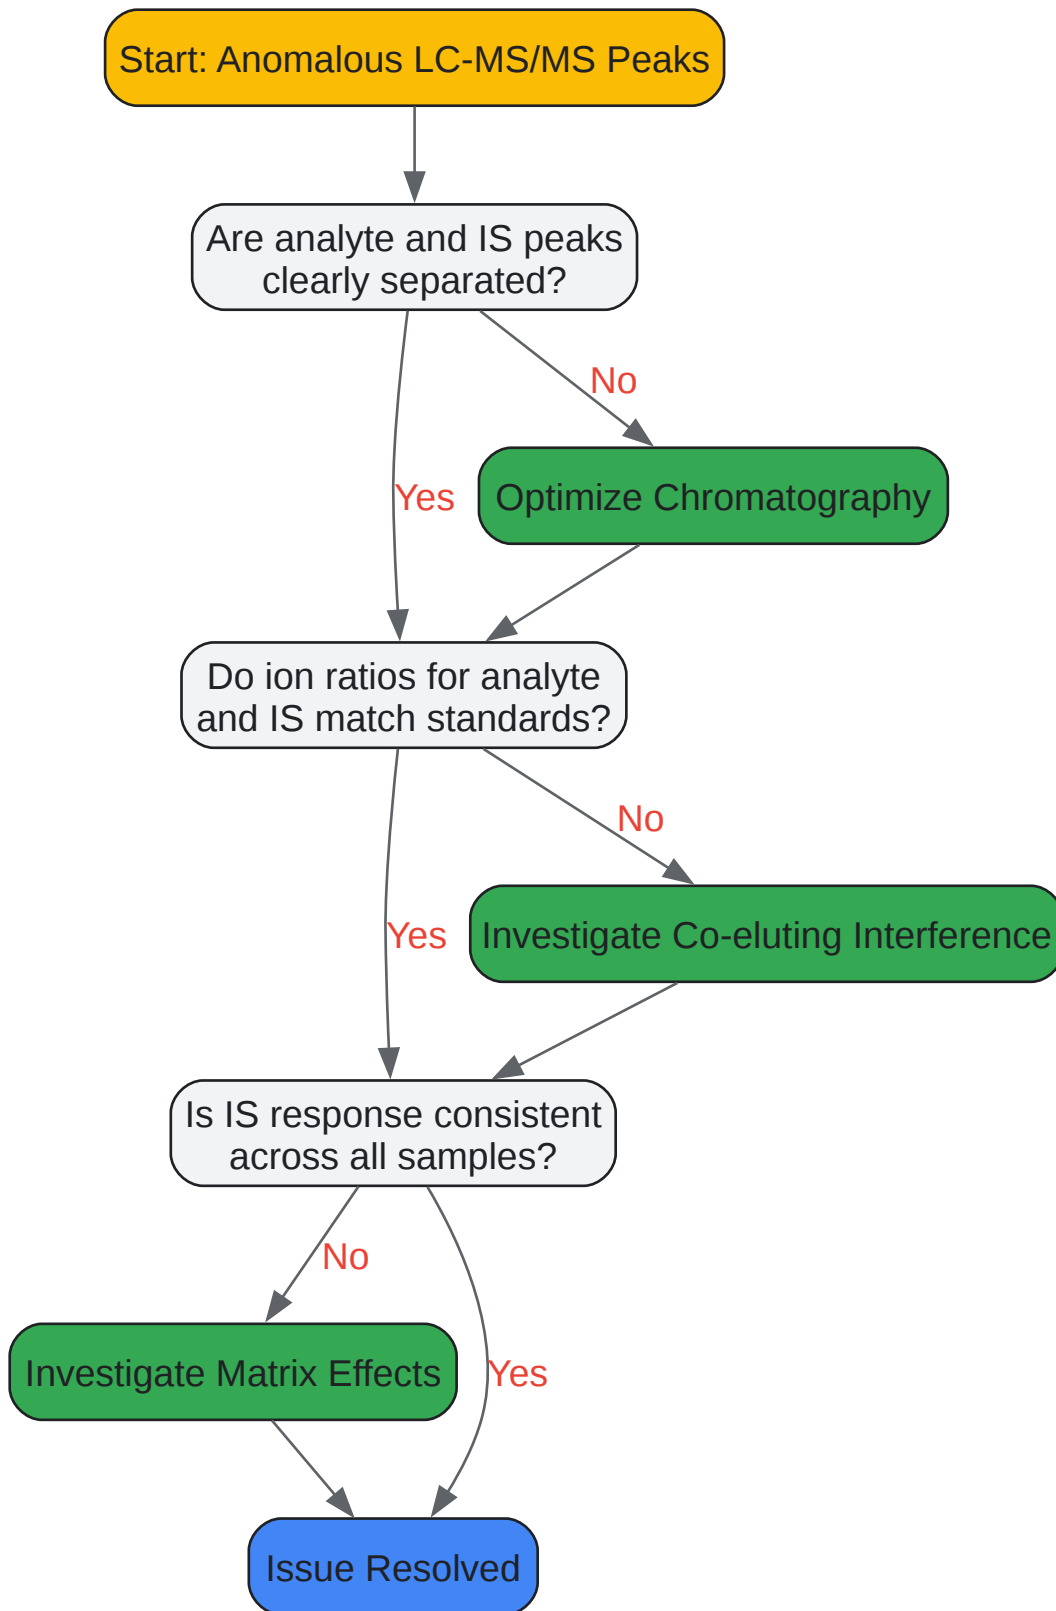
Start: Anomalous LC-MS/MS Peaks

Are analyte and IS peaks clearly separated?

No

Optimize Chromatography

Yes

Do ion ratios for analyte and IS match standards?

No

Investigate Co-eluting Interference

Yes

Is IS response consistent across all samples?

No

Investigate Matrix Effects

Yes

Issue Resolved